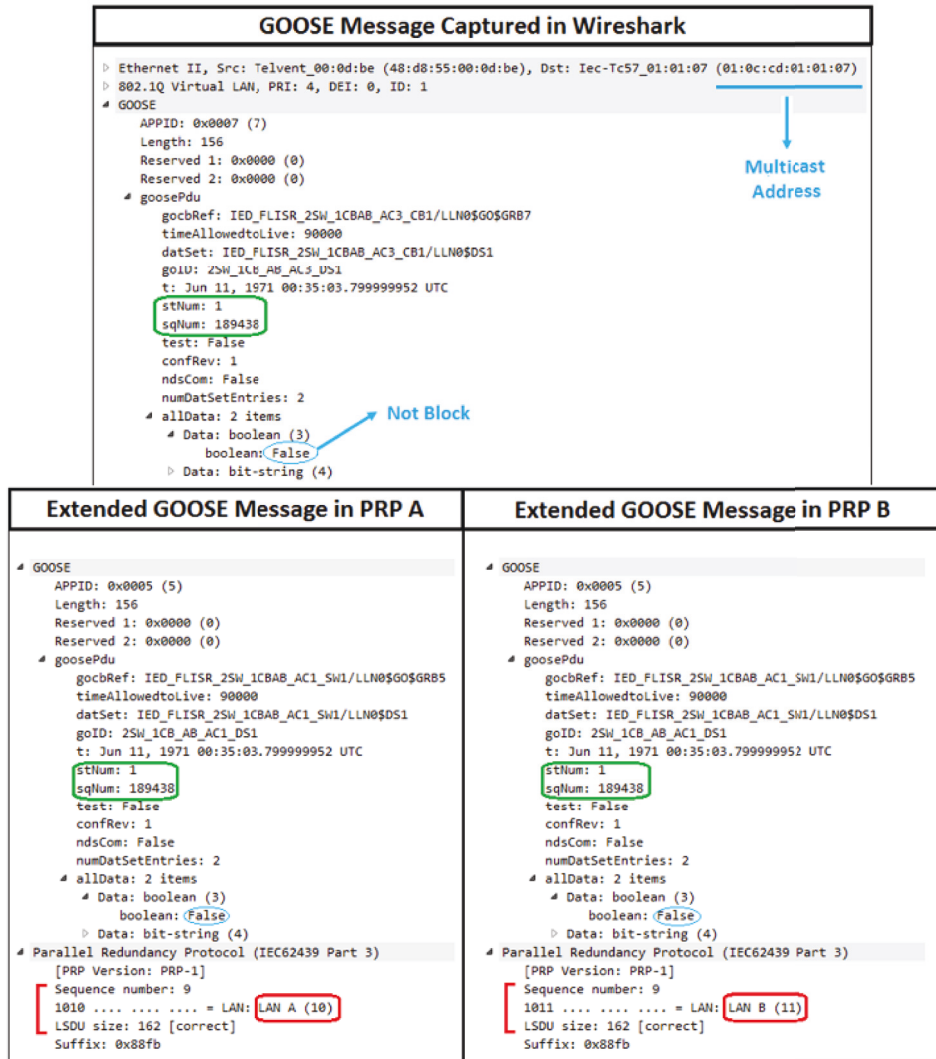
GOOSE Message Captured in Wireshark

Ethernet II, Src: Telvent_00:0d:be (48:d8:55:00:0d:be), Dst: Iec-Tc57_01:01:07 (01:0c:cd:01:01:07)
802.1Q Virtual LAN, PRI: 4, DEI: 0, ID: 1
GOOSE
APPID: 0x0007 (7)
Length: 156
Reserved 1: 0x0000 (0)
Reserved 2: 0x0000 (0)
goosePdu
gocbRef: IED_FLISR_2SW_1CBAB_AC3_CB1/LLN0$GO$GRB7
timeAllowedtoLive: 90000
datSet: IED_FLISR_2SW_1CBAB_AC3_CB1/LLN0$DS1
goID: 2SW_1CB_AB_AC3_DS1
t: Jun 11, 1971 00:35:03.799999952 UTC
stNum: 1
sqNum: 189438
test: False
confRev: 1
ndsCom: False
numDatSetEntries: 2
allData: 2 items
Data: boolean (3)
boolean: False
Data: bit-string (4)

Multicast Address

Not Block

Extended GOOSE Message in PRP A

GOOSE
APPID: 0x0005 (5)
Length: 156
Reserved 1: 0x0000 (0)
Reserved 2: 0x0000 (0)
goosePdu
gocbRef: IED_FLISR_2SW_1CBAB_AC1_SW1/LLN0$GO$GRB5
timeAllowedtoLive: 90000
datSet: IED_FLISR_2SW_1CBAB_AC1_SW1/LLN0$DS1
goID: 2SW_1CB_AB_AC1_DS1
t: Jun 11, 1971 00:35:03.799999952 UTC
stNum: 1
sqNum: 189438
test: False
confRev: 1
ndsCom: False
numDatSetEntries: 2
allData: 2 items
Data: boolean (3)
boolean: False
Data: bit-string (4)
Parallel Redundancy Protocol (IEC62439 Part 3)
[PRP Version: PRP-1]
Sequence number: 9
1010 .... .... .... = LAN: LAN A (10)
LSDU size: 162 [correct]
Suffix: 0x88fb

Extended GOOSE Message in PRP B

GOOSE
APPID: 0x0005 (5)
Length: 156
Reserved 1: 0x0000 (0)
Reserved 2: 0x0000 (0)
goosePdu
gocbRef: IED_FLISR_2SW_1CBAB_AC1_SW1/LLN0$GO$GRB5
timeAllowedtoLive: 90000
datSet: IED_FLISR_2SW_1CBAB_AC1_SW1/LLN0$DS1
goID: 2SW_1CB_AB_AC1_DS1
t: Jun 11, 1971 00:35:03.799999952 UTC
stNum: 1
sqNum: 189438
test: False
confRev: 1
ndsCom: False
numDatSetEntries: 2
allData: 2 items
Data: boolean (3)
boolean: False
Data: bit-string (4)
Parallel Redundancy Protocol (IEC62439 Part 3)
[PRP Version: PRP-1]
Sequence number: 9
1011 .... .... .... = LAN: LAN B (11)
LSDU size: 162 [correct]
Suffix: 0x88fb